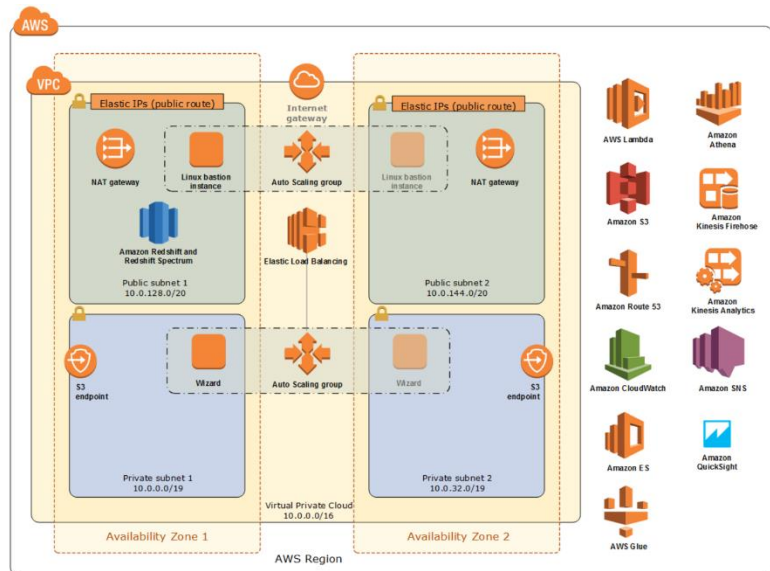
AWS

VPC

Elastic IPs (public route)

Internet gateway

Elastic IPs (public route)

NAT gateway

Linux bastion instance

Auto Scaling group

Linux bastion instance

NAT gateway

Amazon Redshift and Redshift Spectrum

Elastic Load Balancing

Public subnet 1
10.0.128.0/20

Public subnet 2
10.0.144.0/20

S3 endpoint

Wizard

Auto Scaling group

Wizard

S3 endpoint

Private subnet 1
10.0.0.0/19

Private subnet 2
10.0.32.0/19

Virtual Private Cloud
10.0.0.0/16

Availability Zone 1

Availability Zone 2

AWS Region

AWS Lambda

Amazon Athena

Amazon S3

Amazon Kinesis Firehose

Amazon Route 53

Amazon Kinesis Analytics

Amazon CloudWatch

Amazon SNS

Amazon ES

Amazon QuickSight

AWS Glue